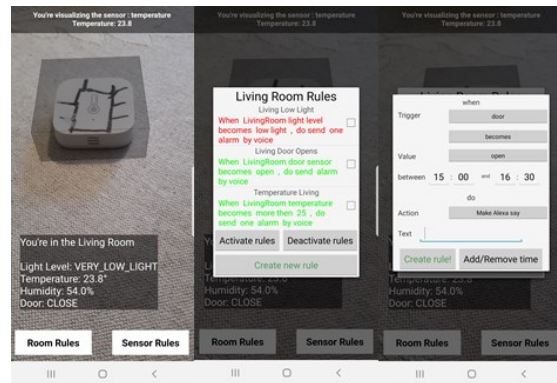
You're visualizing the sensor : temperature
Temperature: 23.8

You're in the Living Room

Light Level: VERY_LOW_LIGHT
Temperature: 23.8°
Humidity: 54.0%
Door: CLOSE

Room Rules

Sensor Rules

You're visualizing the sensor : temperature
Temperature: 23.8

Living Room Rules

Living Low Light

When LivingRoom light level becomes low light , do send one alarm by voice

Living Door Opens

When LivingRoom door sensor becomes open , do send alarm by voice

Temperature Living

When LivingRoom temperature becomes more then 25 , do send one alarm by voice

Activate rules

Deactivate rules

Create new rule

Humidity: 54.0%
Door: CLOSE

Room Rules

Sensor Rules

You're visualizing the sensor : temperature
Temperature: 23.8

when

Trigger

door

becomes

Value

open

between 15 : 00 and 16 : 30

do

Action

Make Alexa say

Text

Create rule!

Add/Remove time

Room Rules

Sensor Rules